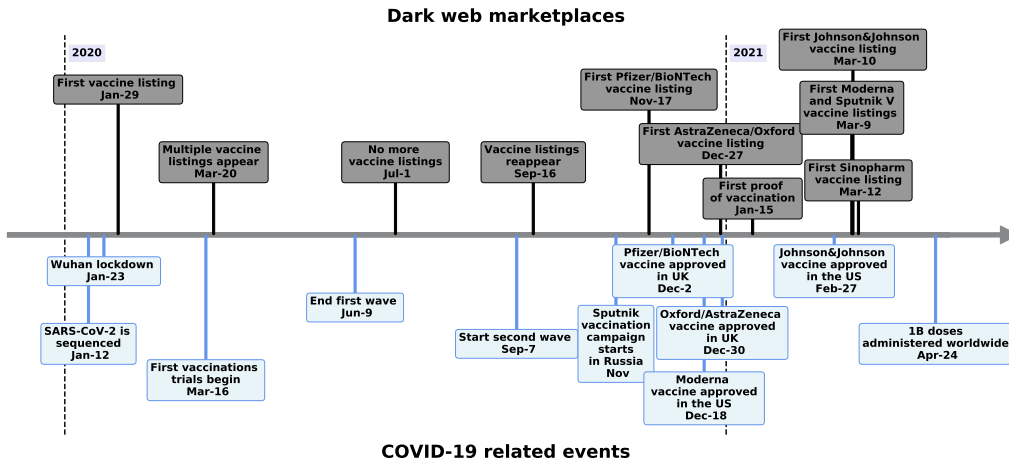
Dark web marketplaces

2020

2021

First vaccine listing
Jan-29

Multiple vaccine listings appear
Mar-20

No more vaccine listings
Jul-1

Vaccine listings reappear
Sep-16

First Pfizer/BioNTech vaccine listing
Nov-17

First AstraZeneca/Oxford vaccine listing
Dec-27

First proof of vaccination
Jan-15

First Johnson&Johnson vaccine listing
Mar-10

First Moderna and Sputnik V vaccine listings
Mar-9

First Sinopharm vaccine listing
Mar-12

Wuhan lockdown
Jan-23

SARS-CoV-2 is sequenced
Jan-12

First vaccinations trials begin
Mar-16

End first wave
Jun-9

Start second wave
Sep-7

Sputnik vaccination campaign starts in Russia
Nov

Pfizer/BioNTech vaccine approved in UK
Dec-2

Oxford/AstraZeneca vaccine approved in UK
Dec-30

Moderna vaccine approved in the US
Dec-18

Johnson&Johnson vaccine approved in the US
Feb-27

1B doses administered worldwide
Apr-24

COVID-19 related events